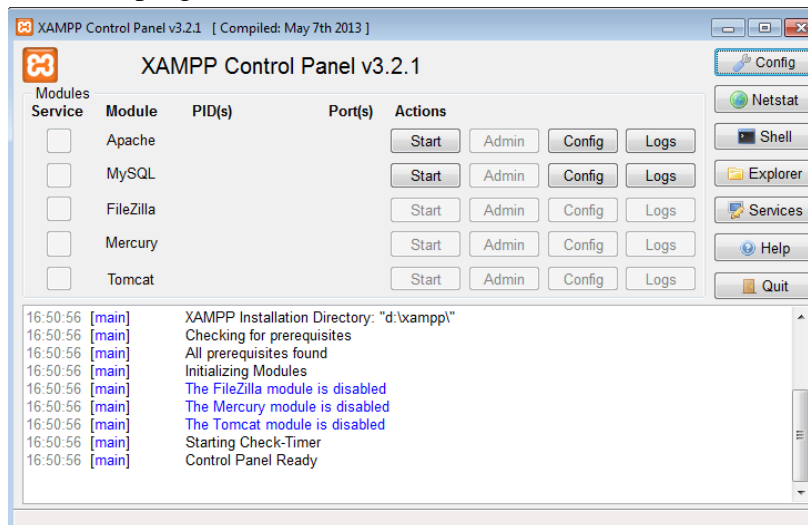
XAMPP Control Panel v3.2.1 [ Compiled: May 7th 2013 ]

XAMPP Control Panel v3.2.1

Config
Netstat
Shell
Explorer
Services
Help
Quit

Modules

| Service | Module | PID(s) | Port(s) | Actions | | | |
|---|---|---|---|---|---|---|---|
| | Apache | | | Start | Admin | Config | Logs |
| | MySQL | | | Start | Admin | Config | Logs |
| | FileZilla | | | Start | Admin | Config | Logs |
| | Mercury | | | Start | Admin | Config | Logs |
| | Tomcat | | | Start | Admin | Config | Logs |

16:50:56 [main] XAMPP Installation Directory: "d:\xampp\"
16:50:56 [main] Checking for prerequisites
16:50:56 [main] All prerequisites found
16:50:56 [main] Initializing Modules
16:50:56 [main] The FileZilla module is disabled
16:50:56 [main] The Mercury module is disabled
16:50:56 [main] The Tomcat module is disabled
16:50:56 [main] Starting Check-Timer
16:50:56 [main] Control Panel Ready